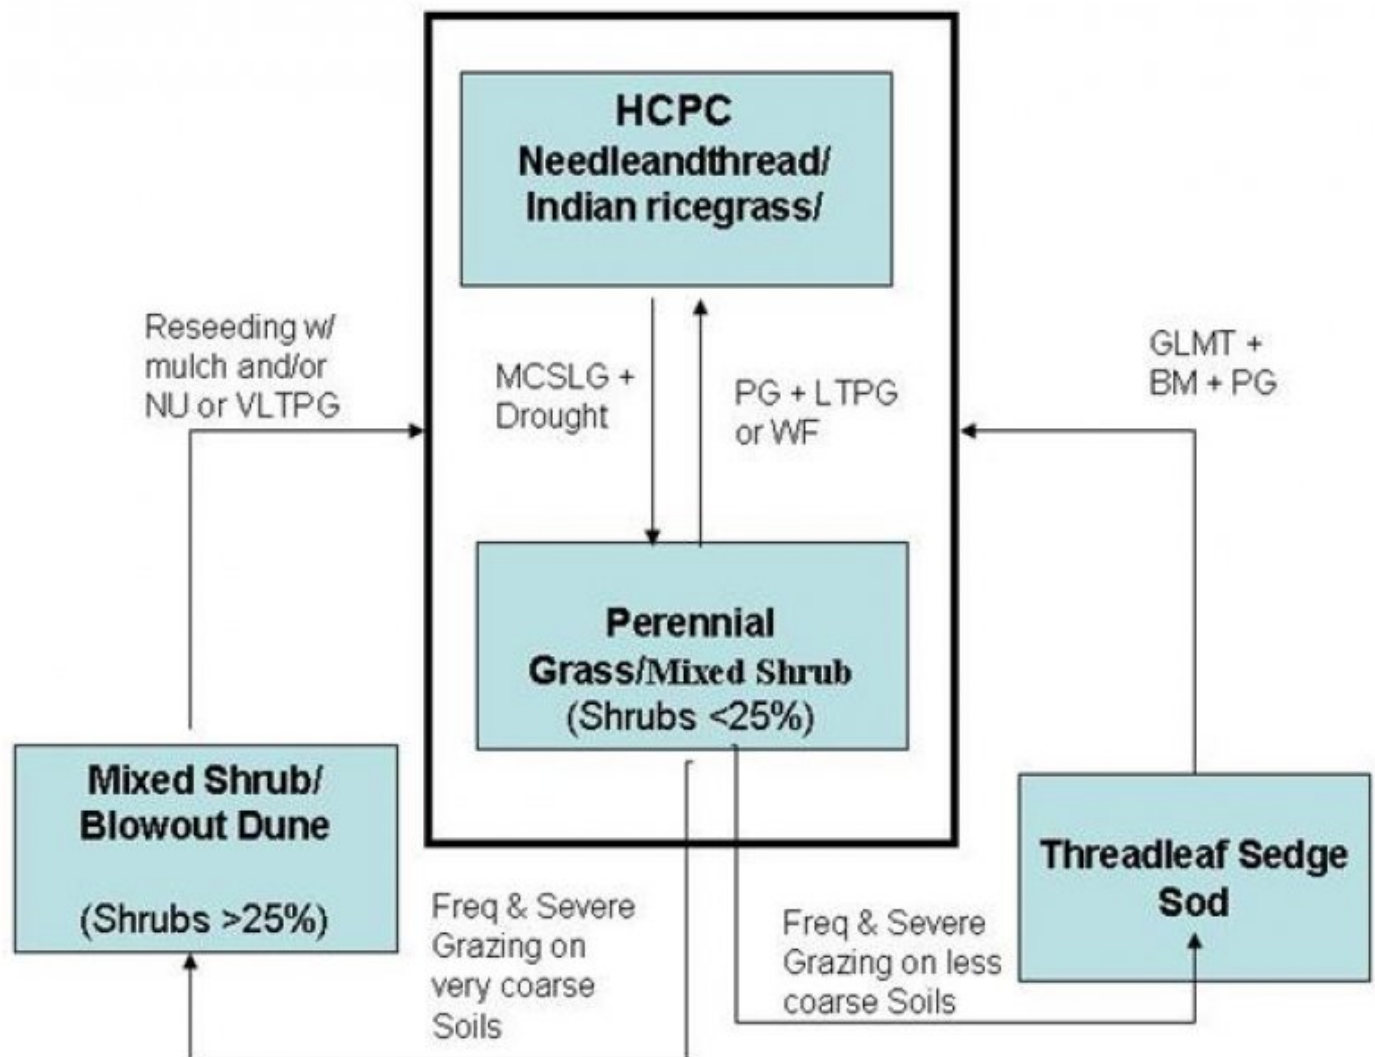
HCPC
Needleandthread/
Indian ricegrass/

Reseeding w/ mulch and/or NU or VLTPG

MCSLG + Drought

PG + LTPG or WF

GLMT + BM + PG

Perennial Grass/Mixed Shrub
(Shrubs <25%)

Mixed Shrub/
Blowout Dune

(Shrubs >25%)

Threadleaf Sedge Sod

Freq & Severe Grazing on very coarse Soils

Freq & Severe Grazing on less coarse Soils